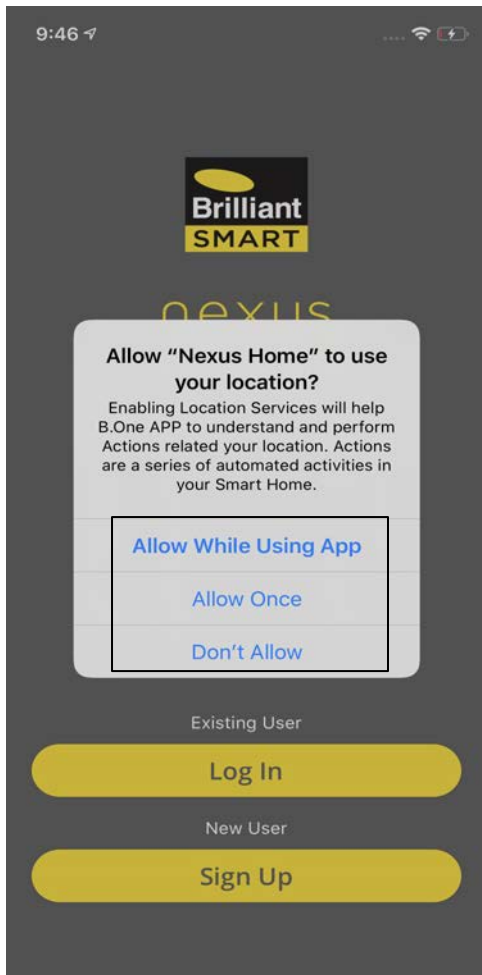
9:46

Brilliant
SMART

nexus

Allow “Nexus Home” to use your location?

Enabling Location Services will help B.One APP to understand and perform Actions related your location. Actions are a series of automated activities in your Smart Home.

Allow While Using App

Allow Once

Don’t Allow

Existing User

Log In

New User

Sign Up